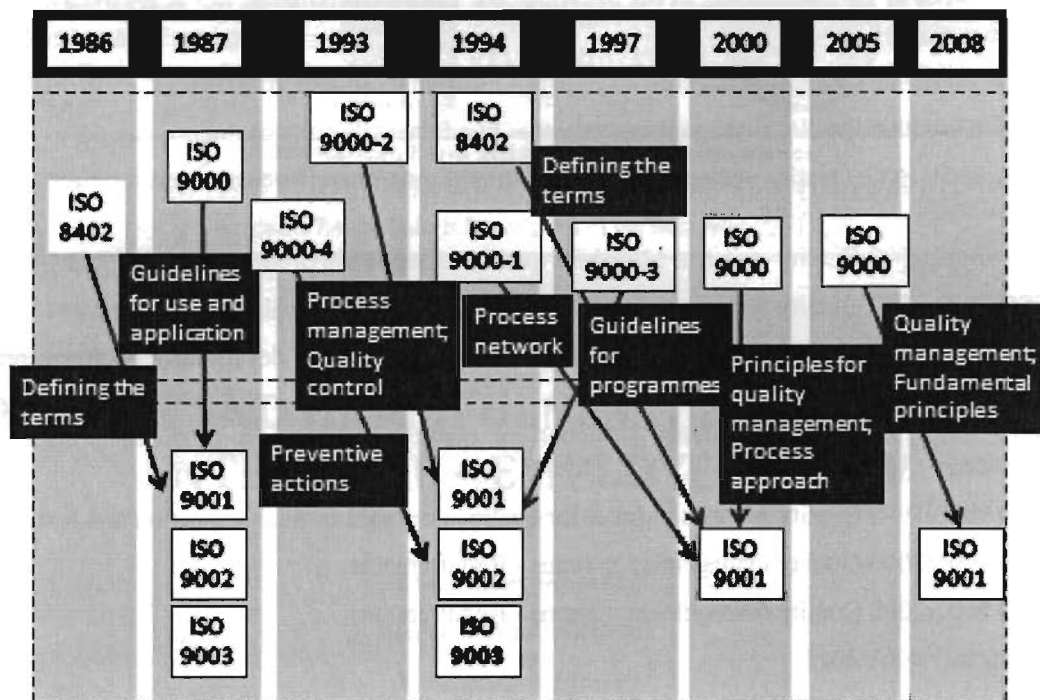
1986 1987 1993 1994 1997 2000 2005 2008

ISO 8402

Defining the terms

ISO 9000

Guidelines for use and application

ISO 9000-2

ISO 9000-4

Process management; Quality control

Preventive actions

ISO 8402

Defining the terms

ISO 9000-1

Process network

ISO 9000-3

Guidelines for programmes

ISO 9000

Principles for quality management; Process approach

ISO 9000

Quality management; Fundamental principles

ISO 9001

ISO 9002

ISO 9003

ISO 9001

ISO 9002

ISO 9003

ISO 9001

ISO 9001